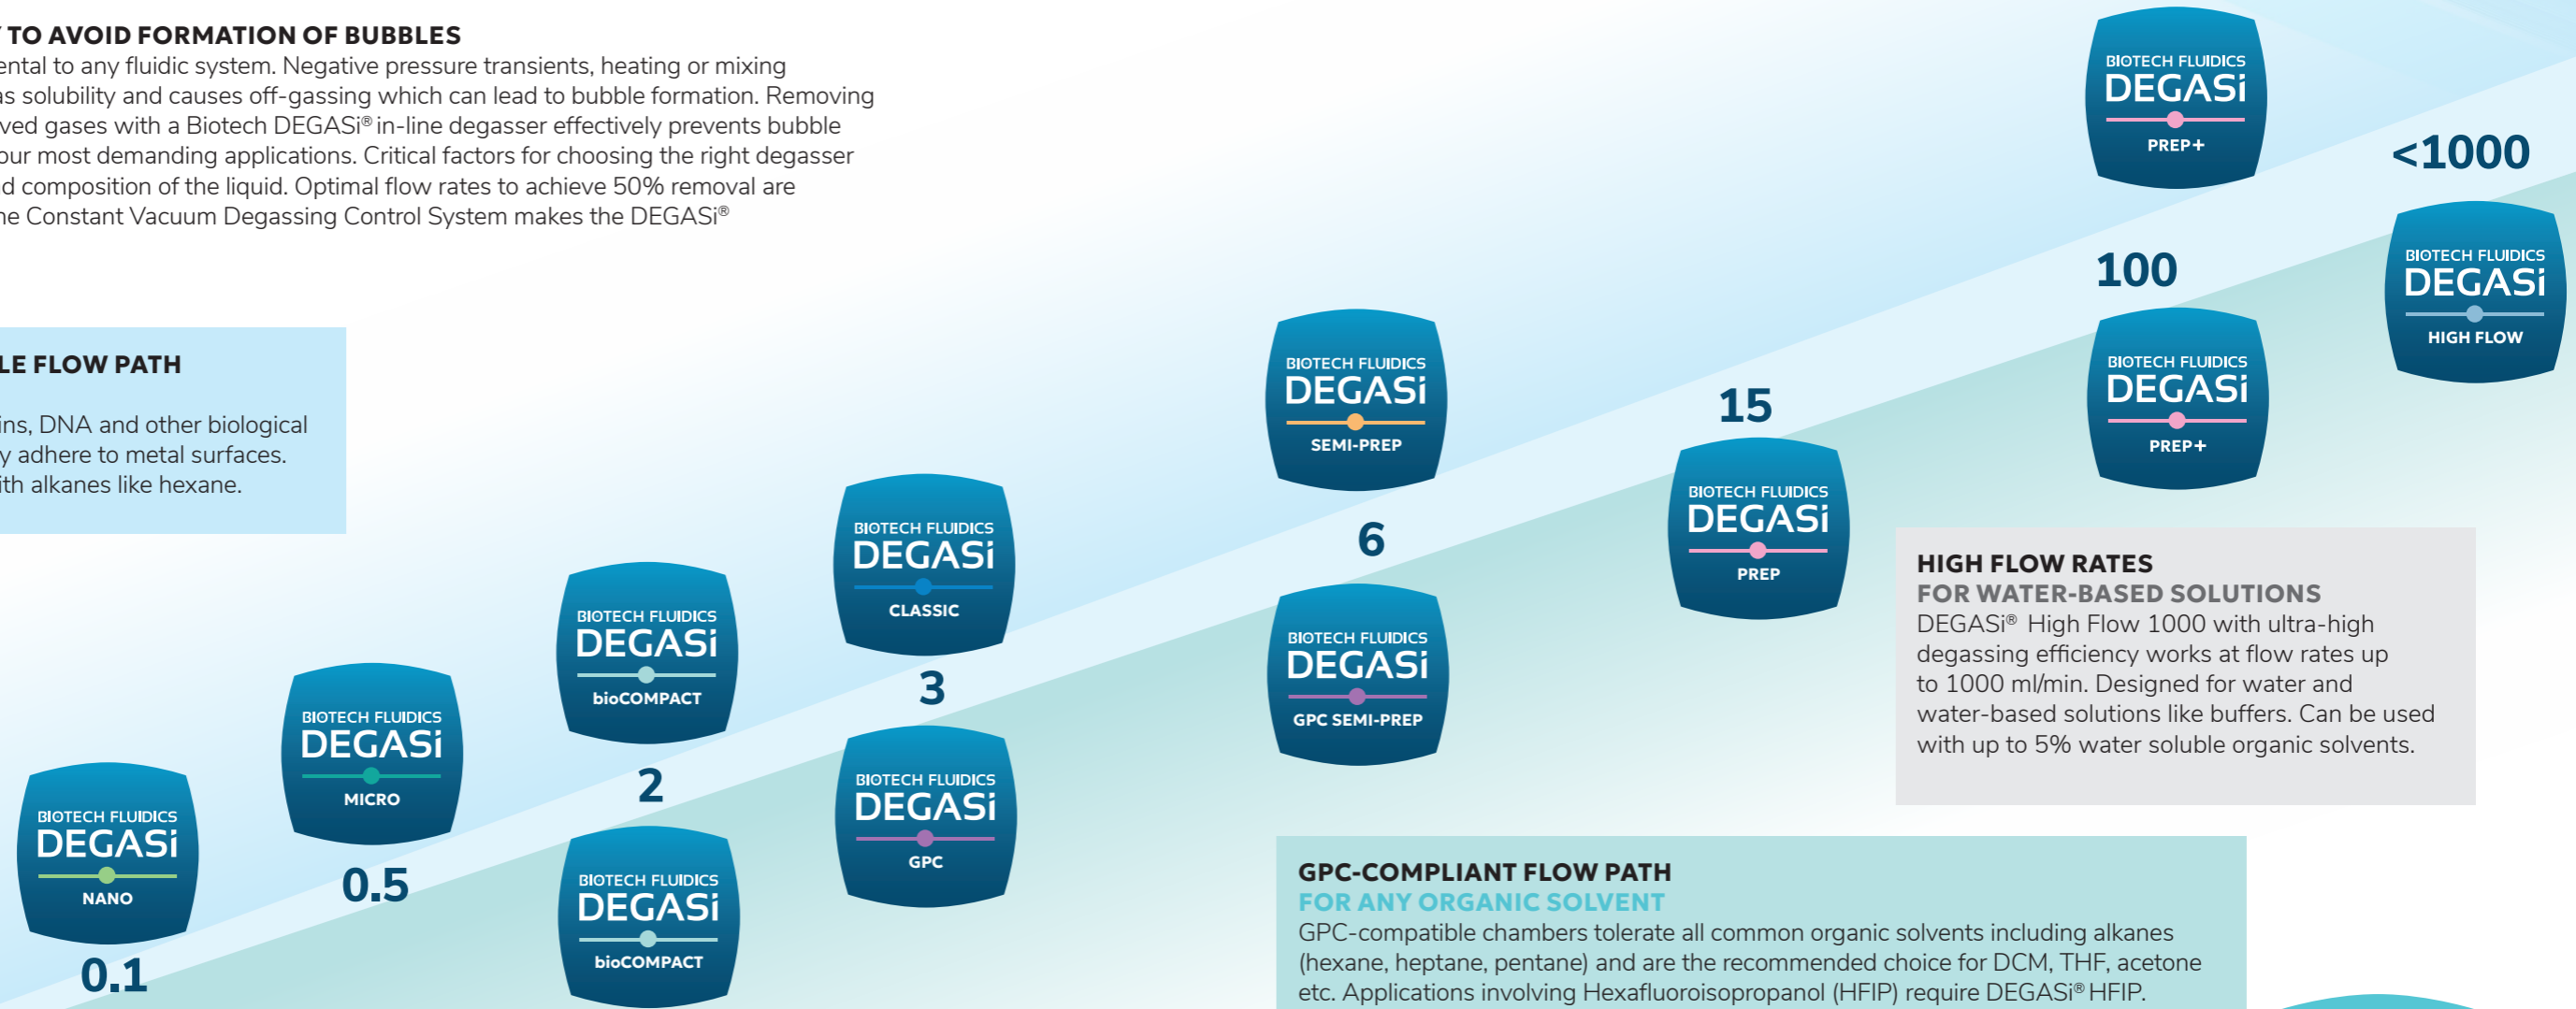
' TO AVOID FORMATION OF BUBBLES
ental to any fluidic system. Negative pressure transients, heating or mixing s solubility and causes off-gassing which can lead to bubble formation. Removing ved gases with a Biotech DEGASi® in-line degasser effectively prevents bubble our most demanding applications. Critical factors for choosing the right degasser d composition of the liquid. Optimal flow rates to achieve 50% removal are ne Constant Vacuum Degassing Control System makes the DEGASi®

LE FLOW PATH
ins, DNA and other biological y adhere to metal surfaces. ith alkanes like hexane.

BIOTECH FLUIDICS DEGASi NANO
0.1
BIOTECH FLUIDICS DEGASi MICRO
0.5
BIOTECH FLUIDICS DEGASi bioCOMPACT
2
BIOTECH FLUIDICS DEGASi bioCOMPACT
BIOTECH FLUIDICS DEGASi CLASSIC
3
BIOTECH FLUIDICS DEGASi GPC
BIOTECH FLUIDICS DEGASi SEMI-PREP
6
BIOTECH FLUIDICS DEGASi GPC SEMI-PREP
15
BIOTECH FLUIDICS DEGASi PREP
100
BIOTECH FLUIDICS DEGASi PREP+
BIOTECH FLUIDICS DEGASi PREP+
<1000
BIOTECH FLUIDICS DEGASi HIGH FLOW

HIGH FLOW RATES
FOR WATER-BASED SOLUTIONS
DEGASi® High Flow 1000 with ultra-high degassing efficiency works at flow rates up to 1000 ml/min. Designed for water and water-based solutions like buffers. Can be used with up to 5% water soluble organic solvents.

GPC-COMPLIANT FLOW PATH
FOR ANY ORGANIC SOLVENT
GPC-compatible chambers tolerate all common organic solvents including alkanes (hexane, heptane, pentane) and are the recommended choice for DCM, THF, acetone etc. Applications involving Hexafluoroisopropanol (HFIP) require DEGASi® HFIP.